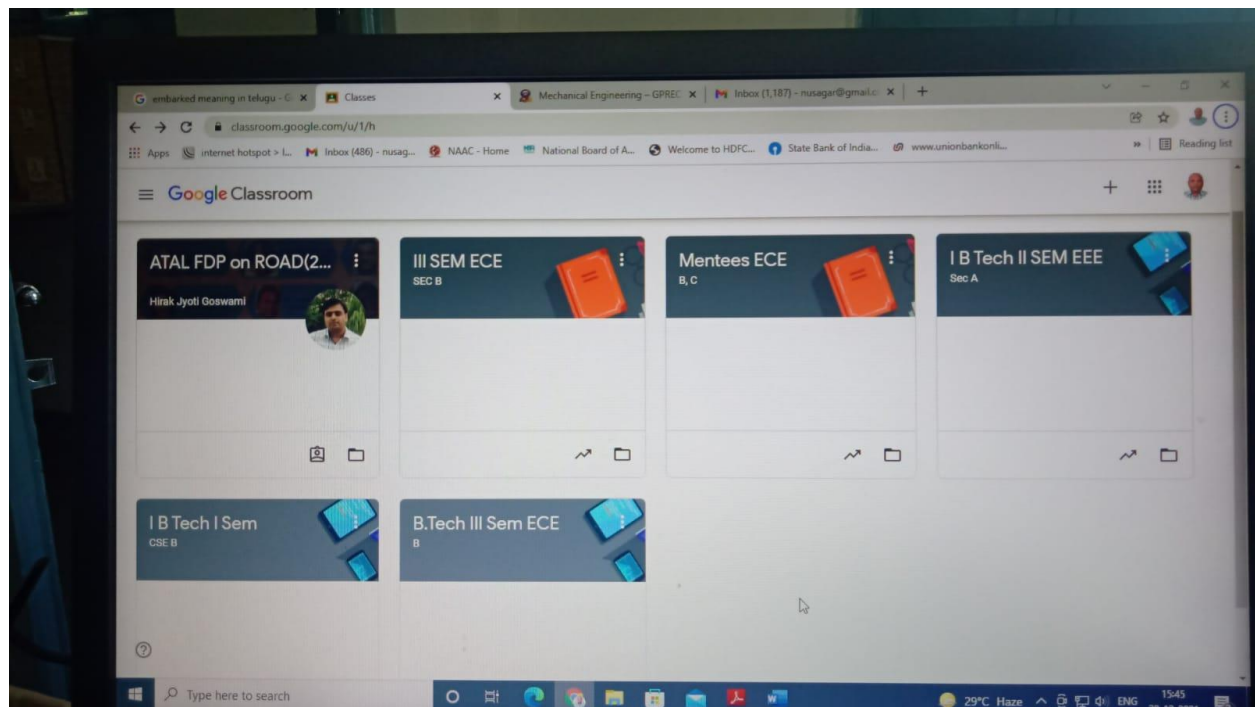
embarked meaning in telugu - G ×
Classes ×
Mechanical Engineering – GPREC ×
Inbox (1,187) – nusagar@gmail.c ×
+

classroom.google.com/u/1/h

Apps internet hotspot > L... Inbox (486) - nusag... NAAC - Home National Board of A... Welcome to HDFC... State Bank of India... www.unionbankonli...
Reading list

Google Classroom

ATAL FDP on ROAD(2...
Hirak Jyoti Goswami

III SEM ECE
SEC B

Mentees ECE
B, C

I B Tech II SEM EEE
Sec A

I B Tech I Sem
CSE B

B.Tech III Sem ECE
B

?

Type here to search

29°C Haze ENG 15:45